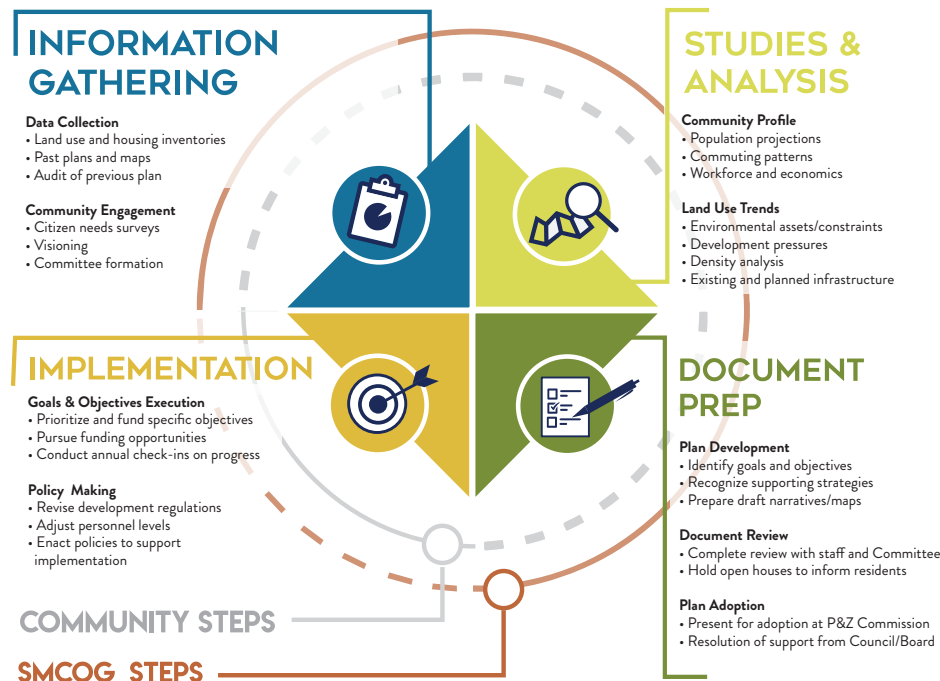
INFORMATION GATHERING

Data Collection
• Land use and housing inventories
• Past plans and maps
• Audit of previous plan

Community Engagement
• Citizen needs surveys
• Visioning
• Committee formation

STUDIES & ANALYSIS

Community Profile
• Population projections
• Commuting patterns
• Workforce and economics

Land Use Trends
• Environmental assets/constraints
• Development pressures
• Density analysis
• Existing and planned infrastructure

IMPLEMENTATION

Goals & Objectives Execution
• Prioritize and fund specific objectives
• Pursue funding opportunities
• Conduct annual check-ins on progress

Policy Making
• Revise development regulations
• Adjust personnel levels
• Enact policies to support implementation

DOCUMENT PREP

Plan Development
• Identify goals and objectives
• Recognize supporting strategies
• Prepare draft narratives/maps

Document Review
• Complete review with staff and Committee
• Hold open houses to inform residents

Plan Adoption
• Present for adoption at P&Z Commission
• Resolution of support from Council/Board

COMMUNITY STEPS

SMCOG STEPS